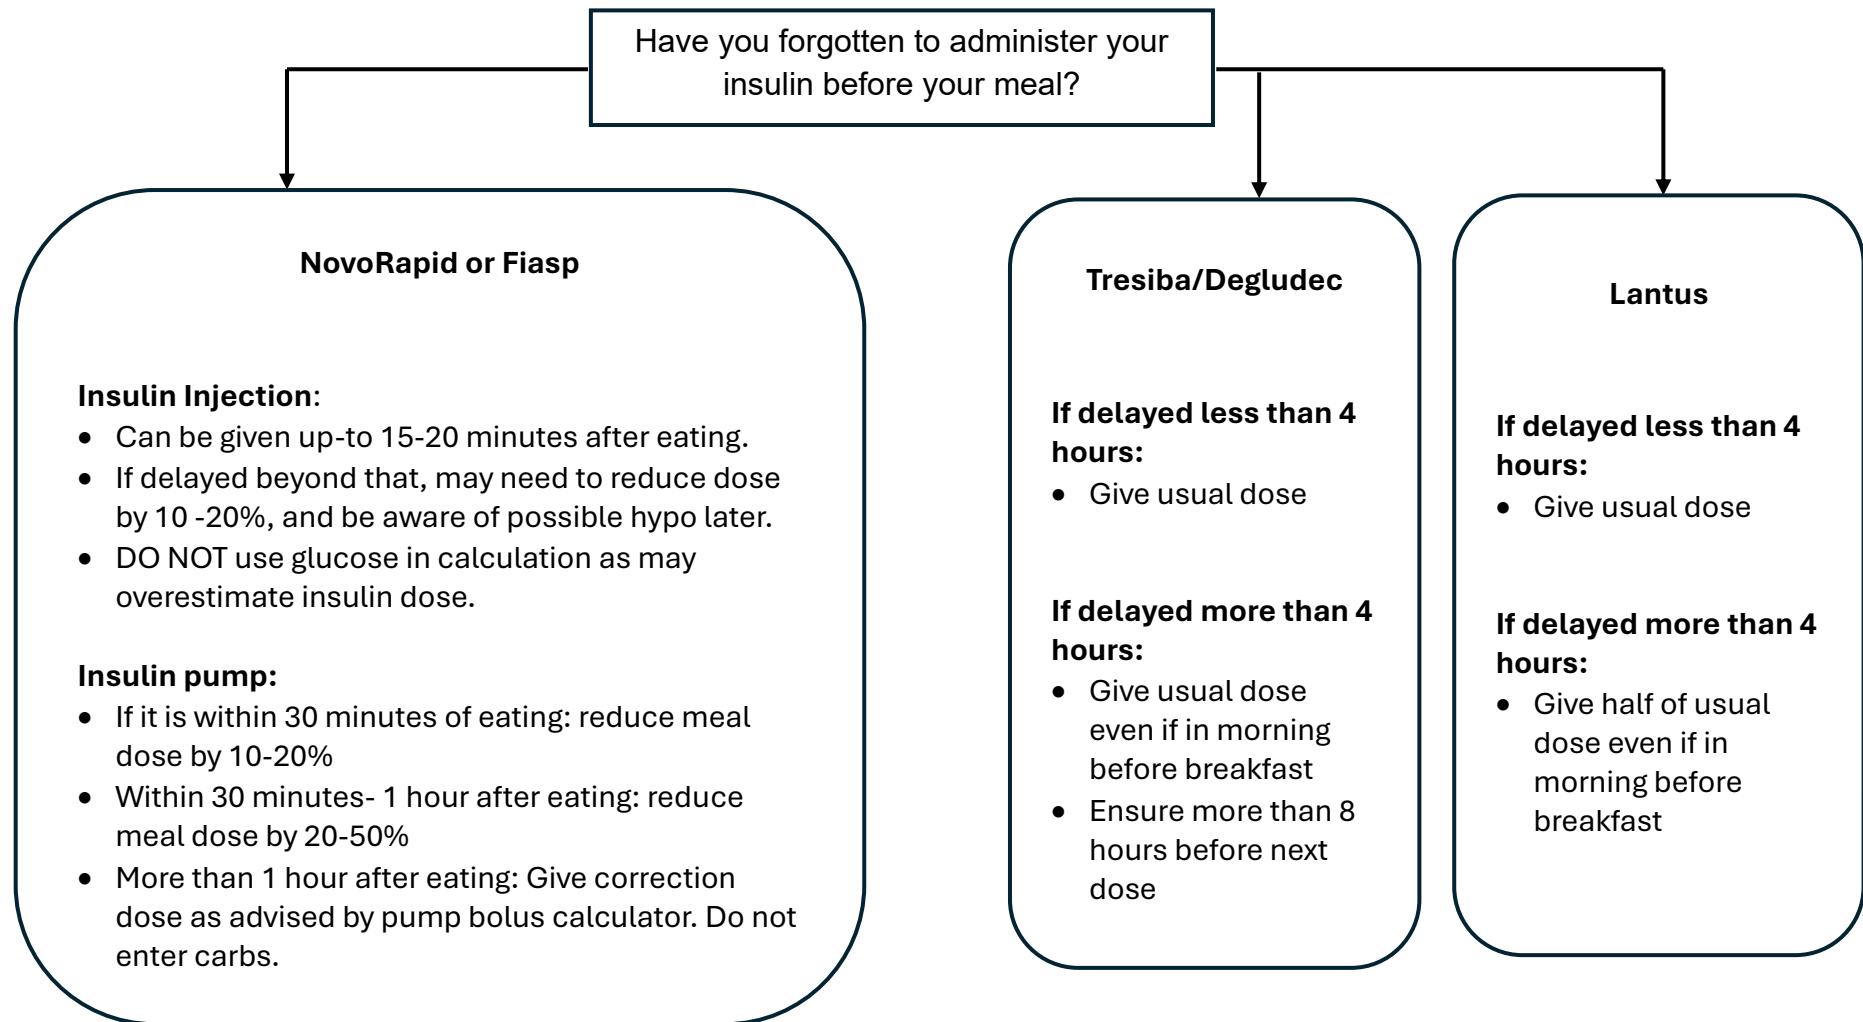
Have you forgotten to administer your insulin before your meal?

NovoRapid or Fiasp

Insulin Injection:
- Can be given up-to 15-20 minutes after eating.
- If delayed beyond that, may need to reduce dose by 10 -20%, and be aware of possible hypo later.
- DO NOT use glucose in calculation as may overestimate insulin dose.

Insulin pump:
- If it is within 30 minutes of eating: reduce meal dose by 10-20%
- Within 30 minutes- 1 hour after eating: reduce meal dose by 20-50%
- More than 1 hour after eating: Give correction dose as advised by pump bolus calculator. Do not enter carbs.

Tresiba/Degludec

If delayed less than 4 hours:
- Give usual dose

If delayed more than 4 hours:
- Give usual dose even if in morning before breakfast
- Ensure more than 8 hours before next dose

Lantus

If delayed less than 4 hours:
- Give usual dose

If delayed more than 4 hours:
- Give half of usual dose even if in morning before breakfast